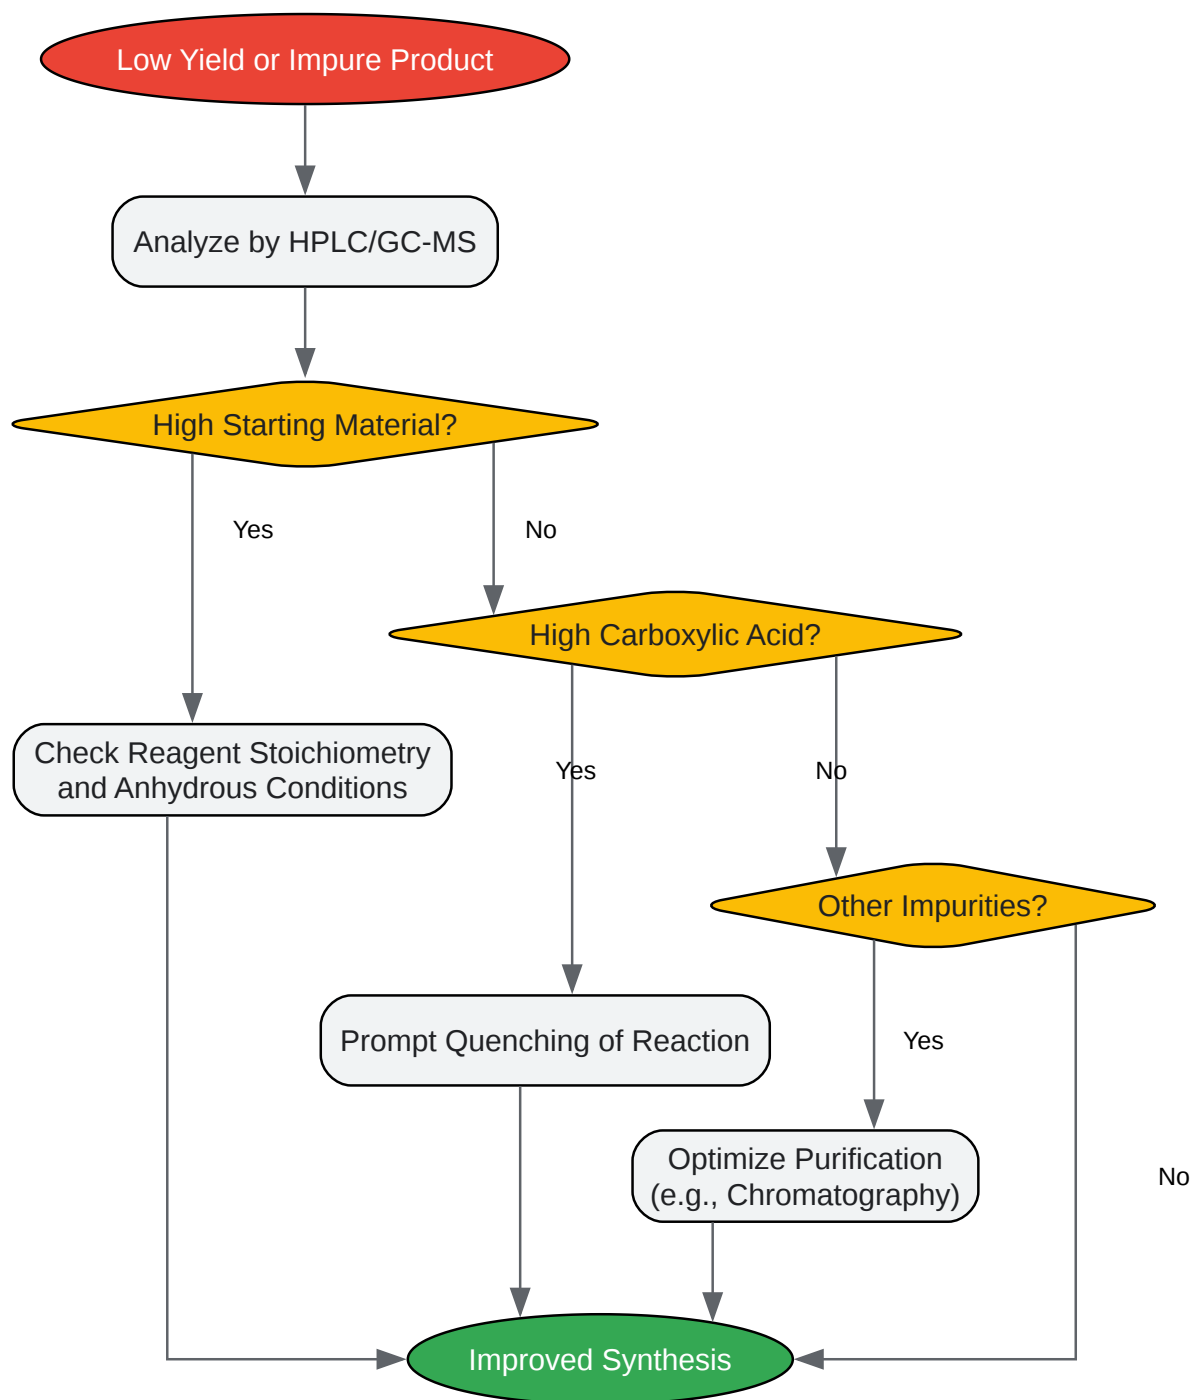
Low Yield or Impure Product

Analyze by HPLC/GC-MS

High Starting Material?

Yes

No

High Carboxylic Acid?

Check Reagent Stoichiometry and Anhydrous Conditions

Yes

No

Other Impurities?

Prompt Quenching of Reaction

Yes

Optimize Purification (e.g., Chromatography)

No

Improved Synthesis